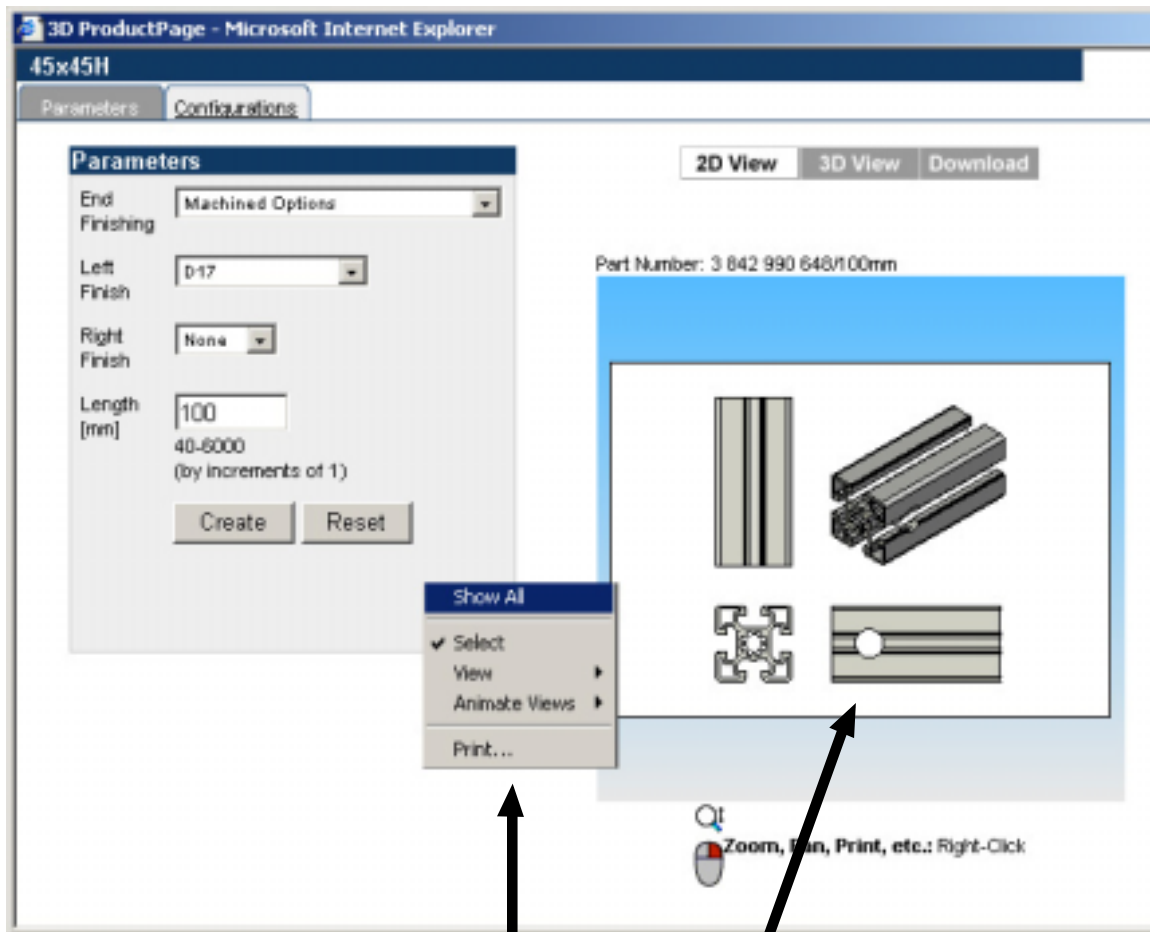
3D ProductPage - Microsoft Internet Explorer

45x45H

Parameters Configurations

Parameters

End Finishing Machined Options

Left Finish D17

Right Finish None

Length [mm] 100

40-6000 (by increments of 1)

Create Reset

2D View 3D View Download

Part Number: 3 842 990 648/100mm

Show All

Select

View

Animate Views

Print...

Zoom, Pan, Print, etc.: Right-Click